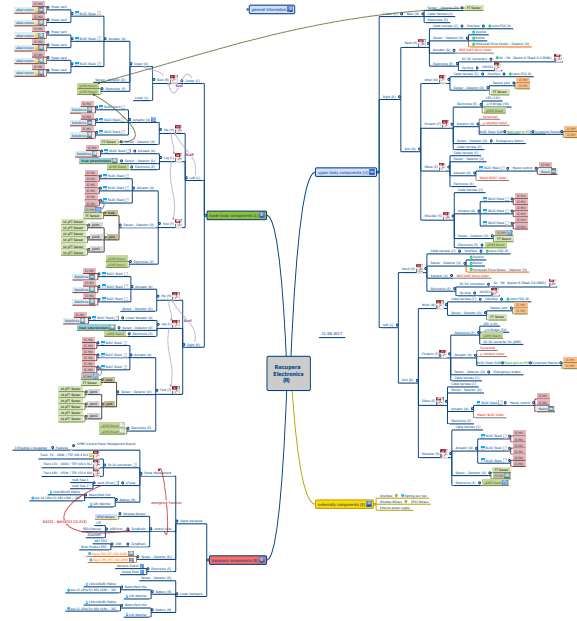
general information

Recupera Electronics (R)

11.08.2017

upper body components (R)

lower body components (R)

backpack components (R)

externally components (R)

Head (R)
Upper (R)
Arm (R)
Elbow (R)
Forearm (R)
Wrist (R)
Shoulder (R)
Left (R)
Right (R)

FT Sensor
Elektronics (R)
Cable harness (R)
Actuator (R)
Sensor - Detection (R)
DC-DC converters
Emergency button
BLDC Board
Dynamixel Motors
Laser PSD-3A

Power switch
Motor Management
emergency function
Battery (R)
Network Switch
Wireless Network
Sensor - Detection (R)
CHM (Central Power Management Board)
DC-DC converters

Interface
Backup Power Supply
Wireless Network
Robot Power Supply

Hip (R)
Leg (R)
Knee (R)
Ankle (R)
Foot (R)
Sensor - Detection (R)
Actuator (R)
Cable harness (R)
Elektronics (R)
BLDC Board
FT Sensor
Thigh (R)
Shank (R)

DC-DC converters
Elektronics (R)
Interface (R)
Sensor - Detection (R)
Cable harness (R)